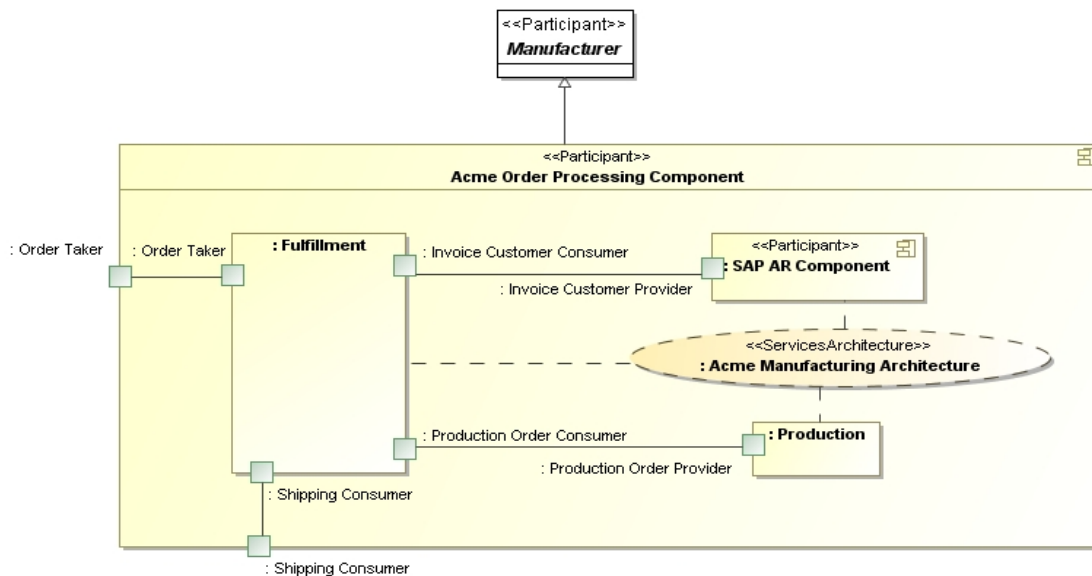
<<Participant>>
Manufacturer

<<Participant>>
Acme Order Processing Component

: Order Taker

: Order Taker

: Fulfillment

: Invoice Customer Consumer

<<Participant>>
: SAP AR Component

: Invoice Customer Provider

<<ServicesArchitecture>>
: Acme Manufacturing Architecture

: Production Order Consumer

: Production

: Production Order Provider

: Shipping Consumer

: Shipping Consumer